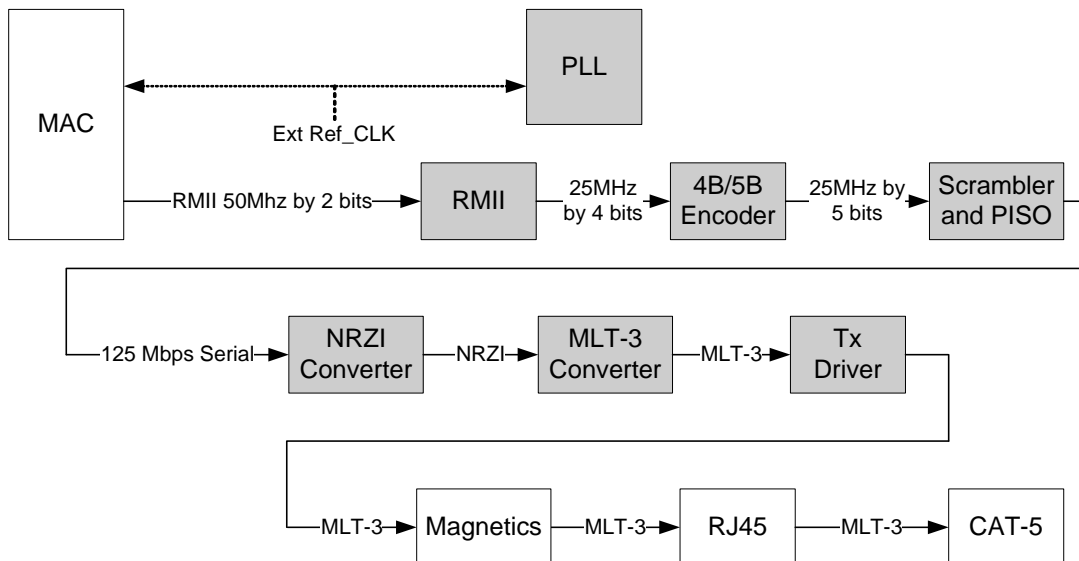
MAC

PLL

Ext Ref_CLK

RMII 50Mhz by 2 bits

RMII

25MHz by 4 bits

4B/5B Encoder

25MHz by 5 bits

Scrambler and PISO

125 Mbps Serial

NRZI Converter

NRZI

MLT-3 Converter

MLT-3

Tx Driver

MLT-3

Magnetics

MLT-3

RJ45

MLT-3

CAT-5